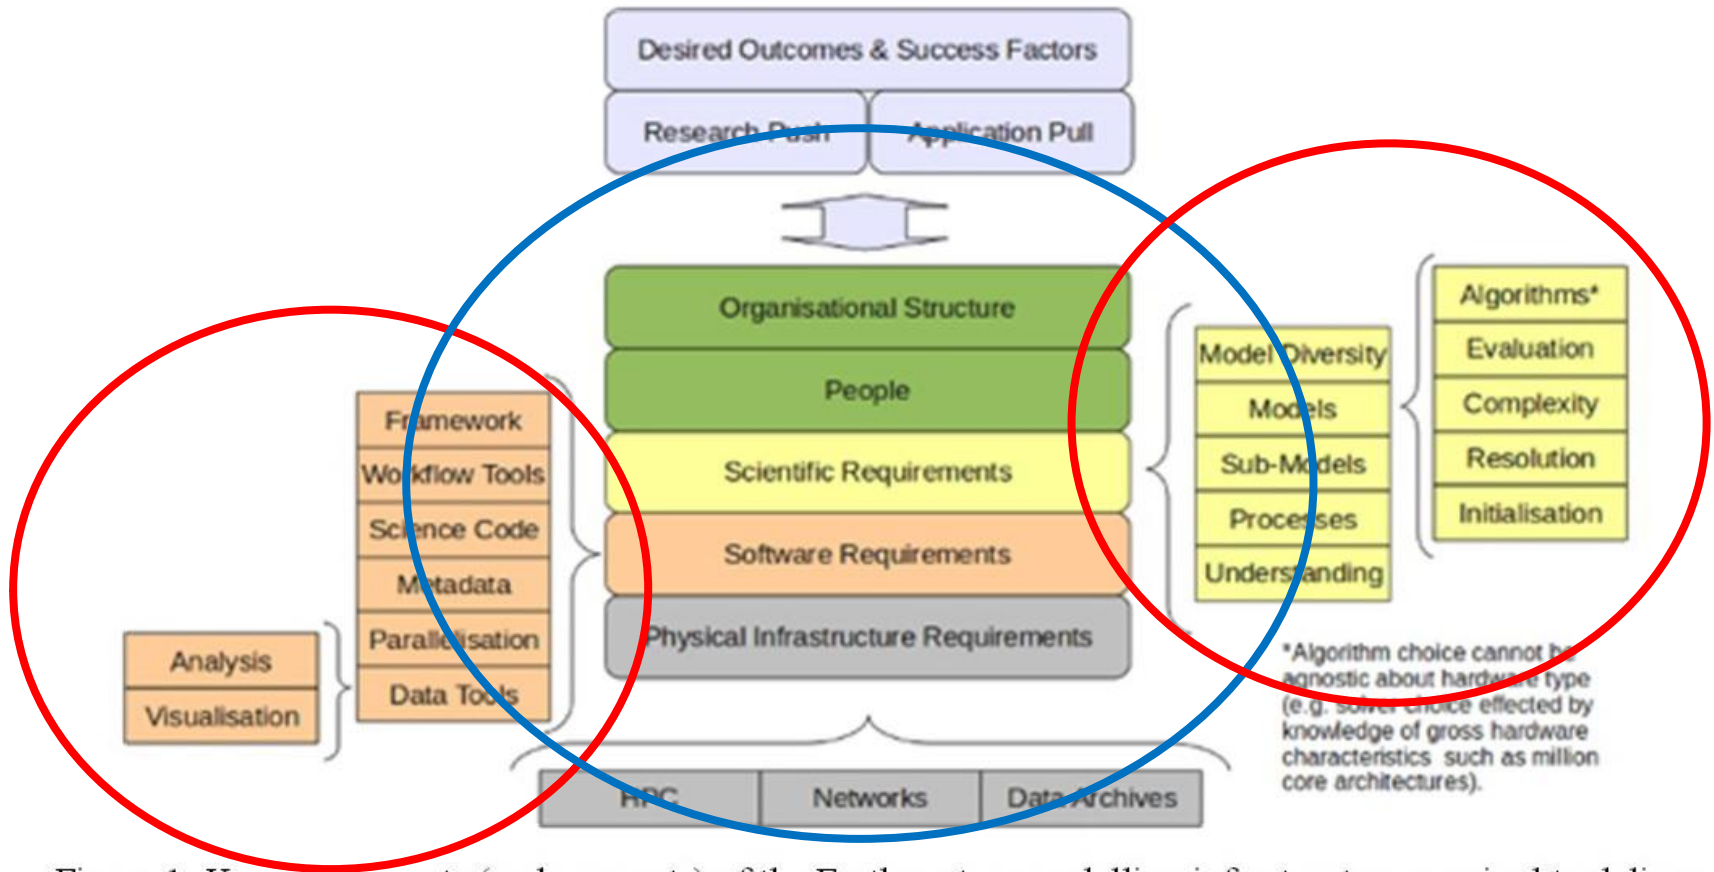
Desired Outcomes & Success Factors

Research Push

Application Pull

Organisational Structure

People

Scientific Requirements

Software Requirements

Physical Infrastructure Requirements

Framework

Workflow Tools

Science Code

Metadata

Parallelisation

Data Tools

Analysis

Visualisation

Model Diversity

Models

Sub-Models

Processes

Understanding

Algorithms*

Evaluation

Complexity

Resolution

Initialisation

*Algorithm choice cannot be agnostic about hardware type (e.g. solver choice effected by knowledge of gross hardware characteristics such as million core architectures).

HPC

Networks

Data Archives

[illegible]